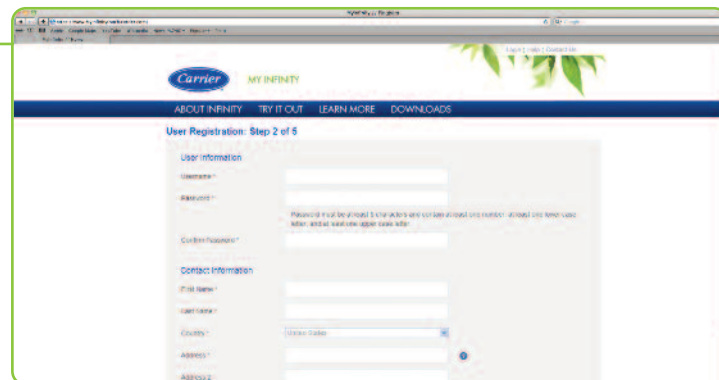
Carrier MY INFINITY

Login | Help | Contact Us

ABOUT INFINITY TRY IT OUT LEARN MORE DOWNLOADS

User Registration: Step 2 of 5

User Information

Username *

Password *

Password must be at least 8 characters and contain at least one number, at least one lower case letter, and at least one upper case letter.

Confirm Password *

Contact Information

First Name *

Last Name *

Country * United States

Address *

Address 2